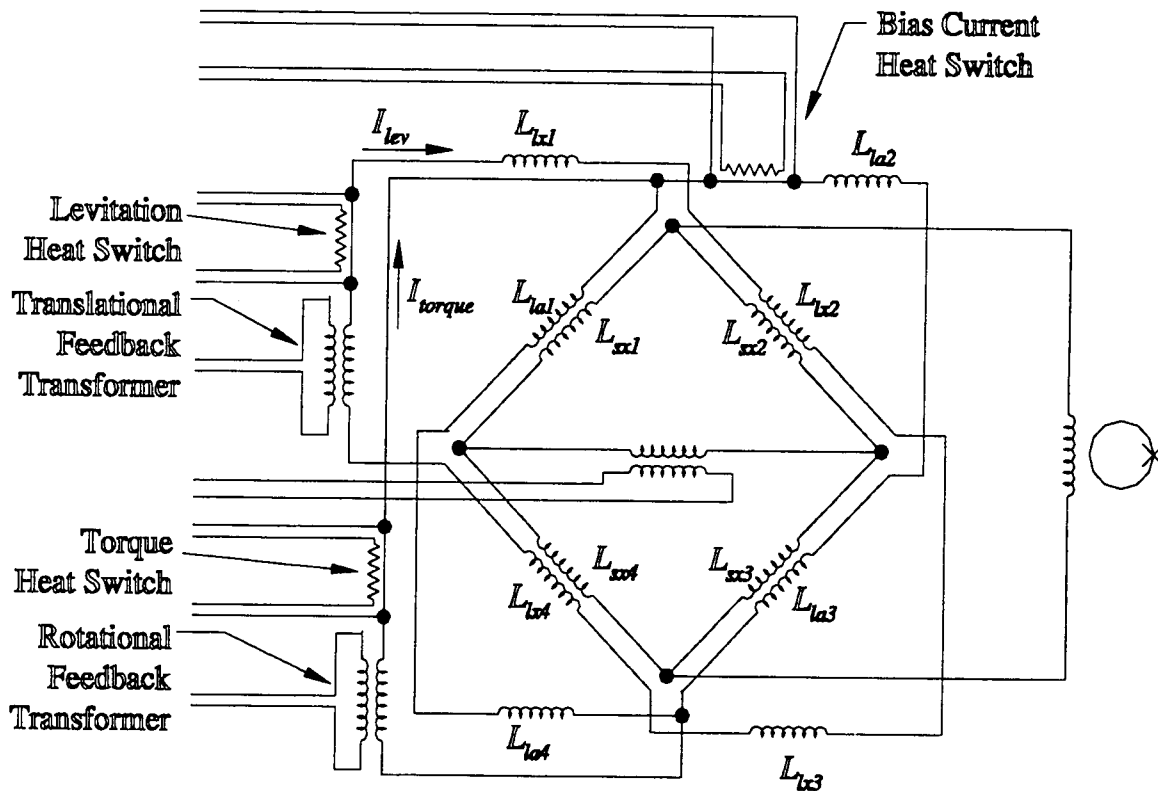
Bias Current Heat Switch

$I_{lev}$

$L_{lx1}$

$L_{la2}$

Levitation Heat Switch

Translational Feedback Transformer

$I_{torque}$

$L_{la1}$

$L_{sx1}$

$L_{sx2}$

$L_{lx2}$

Torque Heat Switch

$L_{sx4}$

$L_{lx4}$

$L_{sx3}$

$L_{la3}$

Rotational Feedback Transformer

$L_{la4}$

$L_{lx3}$